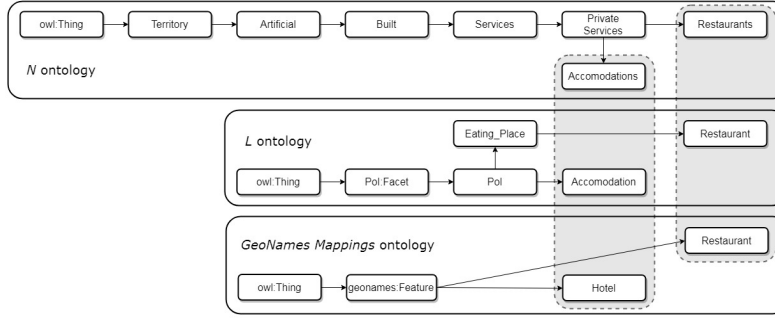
owl:Thing
Territory
Artificial
Built
Services
Private Services
Restaurants
*N* ontology
Accomodations

Eating_Place
Restaurant
*L* ontology
owl:Thing
Pol:Facet
Pol
Accomodation

Restaurant
*GeoNames Mappings* ontology
owl:Thing
geonames:Feature
Hotel